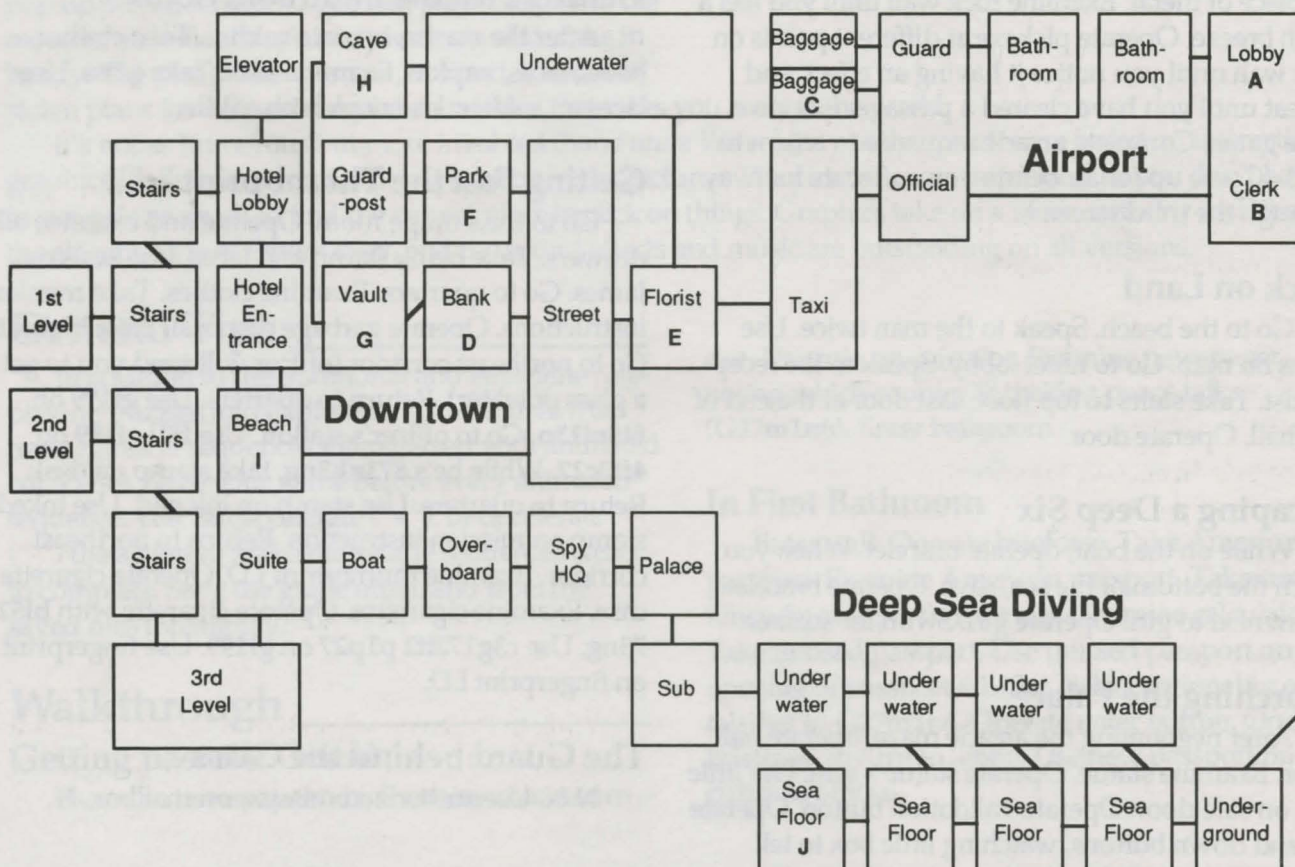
Elevator

Cave
H

Underwater

Baggage

Baggage
C

Guard

Bathroom

Bathroom

Lobby
A

Stairs

Hotel Lobby

Guard-post

Park
F

Airport

Official

Clerk
B

1st Level

Stairs

Hotel Entrance

Vault
G

Bank
D

Street

Florist
E

Taxi

2nd Level

Stairs

Beach
I

Downtown

Stairs

Suite

Boat

Overboard

Spy HQ

Palace

Deep Sea Diving

3rd Level

Sub

Under water

Under water

Under water

Under water

Sea Floor
J

Sea Floor

Sea Floor

Sea Floor

Underground